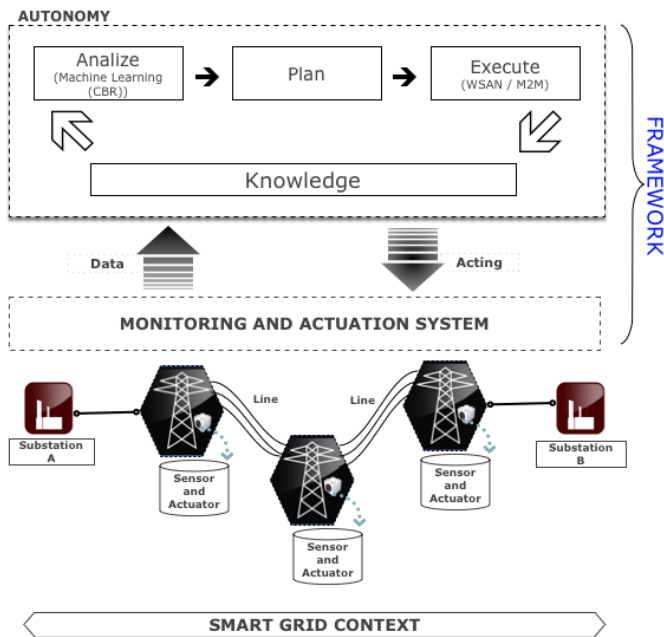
AUTONOMY

Analize
(Machine Learning (CBR))

Plan

Execute
(WSAN / M2M)

Knowledge

FRAMEWORK

Data

Acting

MONITORING AND ACTUATION SYSTEM

Substation A

Line

Line

Substation B

Sensor and Actuator

Sensor and Actuator

Sensor and Actuator

SMART GRID CONTEXT